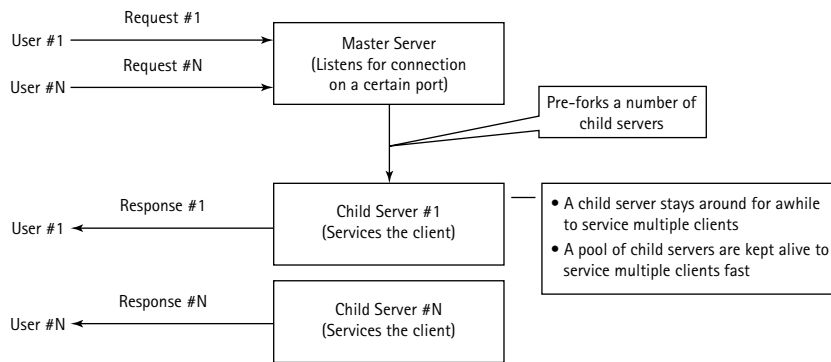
Request #1

User #1

Request #N

User #N

Master Server
(Listens for connection on a certain port)

Pre-forks a number of child servers

Response #1

User #1

Child Server #1
(Services the client)

• A child server stays around for awhile to service multiple clients
• A pool of child servers are kept alive to service multiple clients fast

Response #N

User #N

Child Server #N
(Services the client)